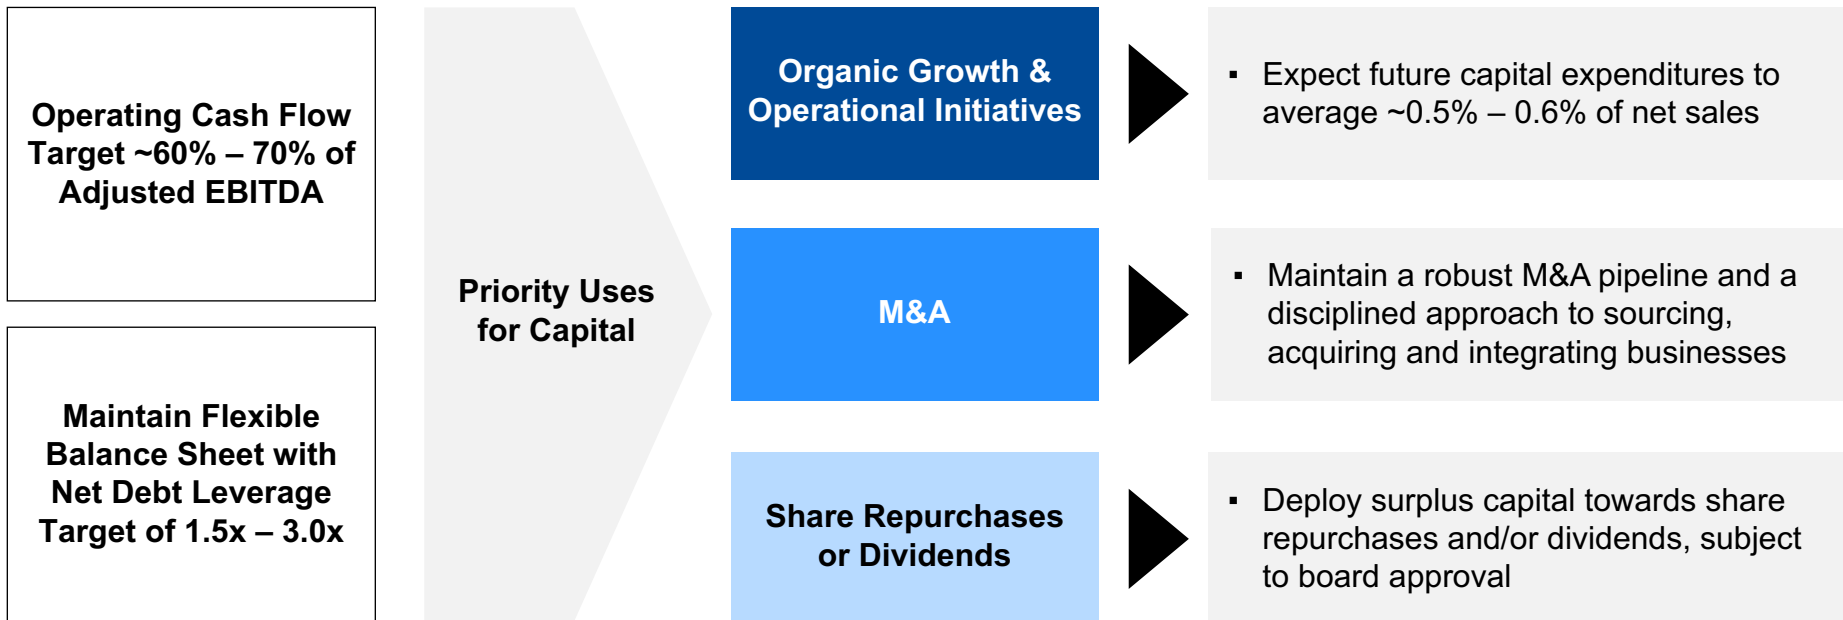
Operating Cash Flow Target ~60% – 70% of Adjusted EBITDA

Maintain Flexible Balance Sheet with Net Debt Leverage Target of 1.5x – 3.0x

Priority Uses for Capital

Organic Growth & Operational Initiatives

▪ Expect future capital expenditures to average ~0.5% – 0.6% of net sales

M&A

▪ Maintain a robust M&A pipeline and a disciplined approach to sourcing, acquiring and integrating businesses

Share Repurchases or Dividends

▪ Deploy surplus capital towards share repurchases and/or dividends, subject to board approval